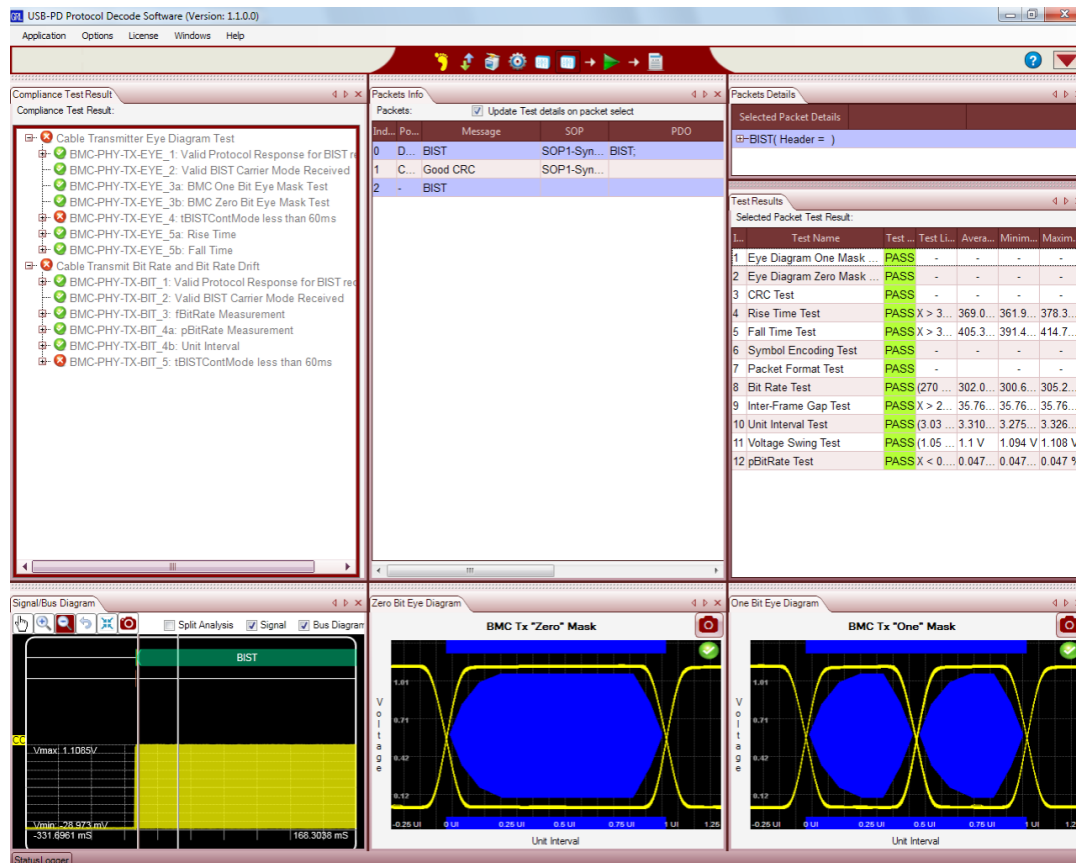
USB-PD Protocol Decode Software (Version: 1.1.0.0)

Application Options License Windows Help

Compliance Test Result

Compliance Test Result:

Cable Transmitter Eye Diagram Test
BMC-PHY-TX-EYE_1: Valid Protocol Response for BIST re
BMC-PHY-TX-EYE_2: Valid BIST Carrier Mode Received
BMC-PHY-TX-EYE_3a: BMC One Bit Eye Mask Test
BMC-PHY-TX-EYE_3b: BMC Zero Bit Eye Mask Test
BMC-PHY-TX-EYE_4: tBISTContMode less than 60ms
BMC-PHY-TX-EYE_5a: Rise Time
BMC-PHY-TX-EYE_5b: Fall Time
Cable Transmit Bit Rate and Bit Rate Drift
BMC-PHY-TX-BIT_1: Valid Protocol Response for BIST re
BMC-PHY-TX-BIT_2: Valid BIST Carrier Mode Received
BMC-PHY-TX-BIT_3: fBitRate Measurement
BMC-PHY-TX-BIT_4a: pBitRate Measurement
BMC-PHY-TX-BIT_4b: Unit Interval
BMC-PHY-TX-BIT_5: tBISTContMode less than 60ms

Packets Info

Packets: Update Test details on packet select

| Ind... | Po... | Message | SOP | PDO |
|---|---|---|---|---|
| 0 | D... | BIST | SOP1-Syn... | BIST; |
| 1 | C... | Good CRC | SOP1-Syn... | |
| 2 | - | BIST | | |

Packets Details

Selected Packet Details

BIST( Header = )

Test Results

Selected Packet Test Result:

| I... | Test Name | Test ... | Test Li... | Avera... | Minim... | Maxim... |
|---|---|---|---|---|---|---|
| 1 | Eye Diagram One Mask ... | PASS | - | - | - | - |
| 2 | Eye Diagram Zero Mask ... | PASS | - | - | - | - |
| 3 | CRC Test | PASS | - | - | - | - |
| 4 | Rise Time Test | PASS | X > 3... | 369.0... | 361.9... | 378.3... |
| 5 | Fall Time Test | PASS | X > 3... | 405.3... | 391.4... | 414.7... |
| 6 | Symbol Encoding Test | PASS | - | - | - | - |
| 7 | Packet Format Test | PASS | - | - | - | - |
| 8 | Bit Rate Test | PASS | (270 ... | 302.0... | 300.6... | 305.2... |
| 9 | Inter-Frame Gap Test | PASS | X > 2... | 35.76... | 35.76... | 35.76... |
| 10 | Unit Interval Test | PASS | (3.03 ... | 3.310... | 3.275... | 3.326... |
| 11 | Voltage Swing Test | PASS | (1.05 ... | 1.1 V | 1.094 V | 1.108 V |
| 12 | pBitRate Test | PASS | X < 0... | 0.047... | 0.047... | 0.047 % |

Signal/Bus Diagram

Split Analysis Signal Bus Diagram

BIST

CC

Vmax: 1.1085V

Vmin: -28.973 mV

-331.6961 mS

168.3038 mS

Zero Bit Eye Diagram

BMC Tx "Zero" Mask

Voltage

1.01
0.71
0.42
0.12

-0.25 UI 0 UI 0.25 UI 0.5 UI 0.75 UI 1 UI 1.25

Unit Interval

One Bit Eye Diagram

BMC Tx "One" Mask

Voltage

1.01
0.71
0.42
0.12

-0.25 UI 0 UI 0.25 UI 0.5 UI 0.75 UI 1 UI

Unit Interval

Status Logger